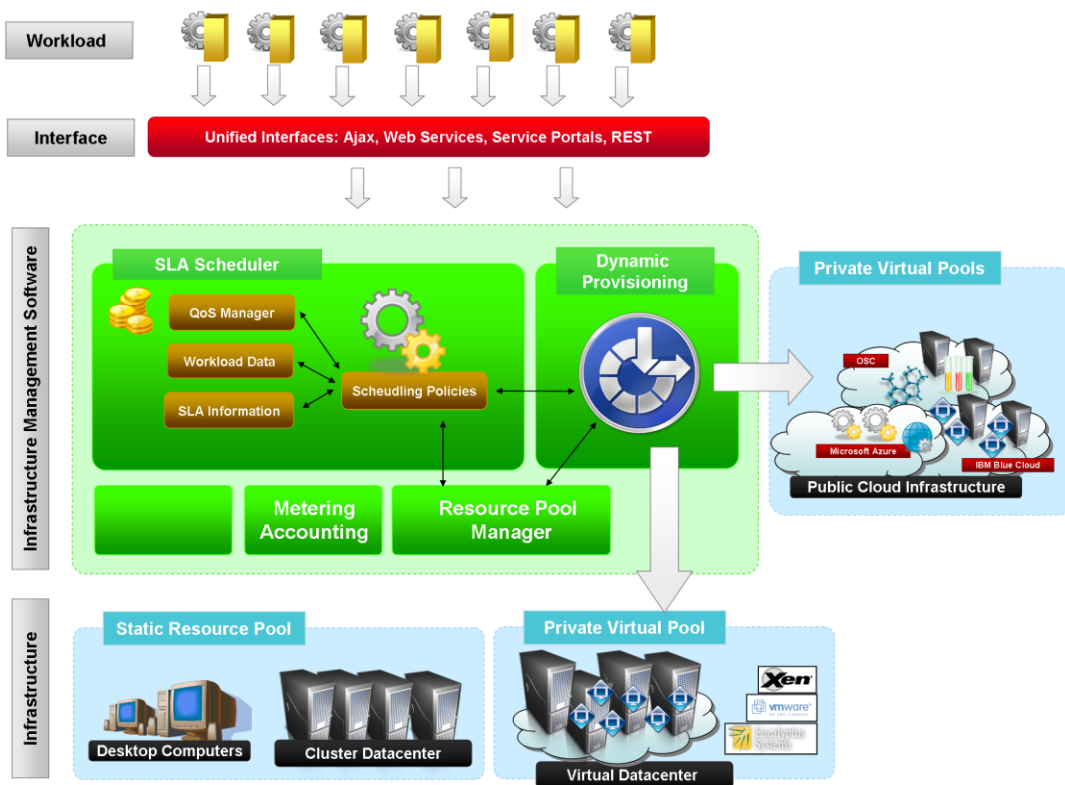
Workload

Interface

Unified Interfaces: Ajax, Web Services, Service Portals, REST

Infrastructure Management Software

SLA Scheduler

QoS Manager

Workload Data

SLA Information

Scheudling Policies

Dynamic Provisioning

Metering Accounting

Resource Pool Manager

Private Virtual Pools

OSC

Microsoft Azure

IBM Blue Cloud

Public Cloud Infrastructure

Infrastructure

Static Resource Pool

Desktop Computers

Cluster Datacenter

Private Virtual Pool

Xen

vmware

Eucalyptus Systems

Virtual Datacenter